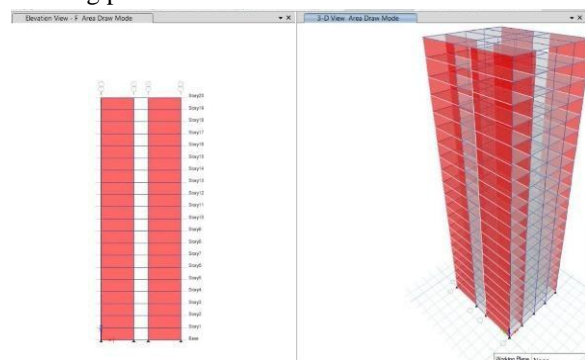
Elevation View - F Area Draw Mode
3-D View Area Draw Mode

Story20
Story19
Story18
Story17
Story16
Story15
Story14
Story13
Story12
Story11
Story10
Story9
Story8
Story7
Story6
Story5
Story4
Story3
Story2
Story1
Base

Working Plane None